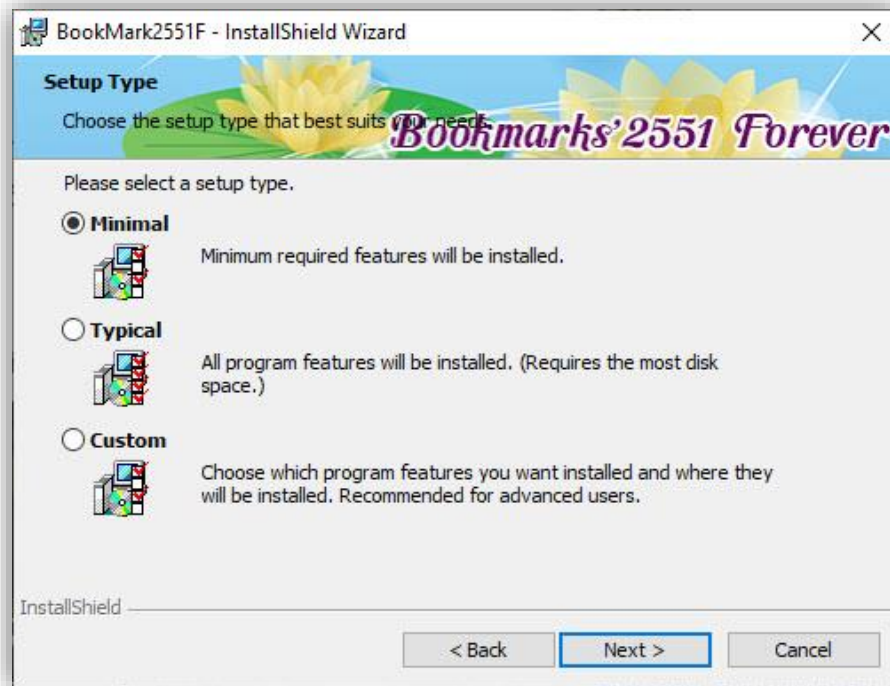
BookMark2551F - InstallShield Wizard

×

Setup Type

Choose the setup type that best suits your needs.

Bookmarks'2551 Forever

Please select a setup type.

Minimal

Minimum required features will be installed.

Typical

All program features will be installed. (Requires the most disk space.)

Custom

Choose which program features you want installed and where they will be installed. Recommended for advanced users.

InstallShield

< Back

Next >

Cancel